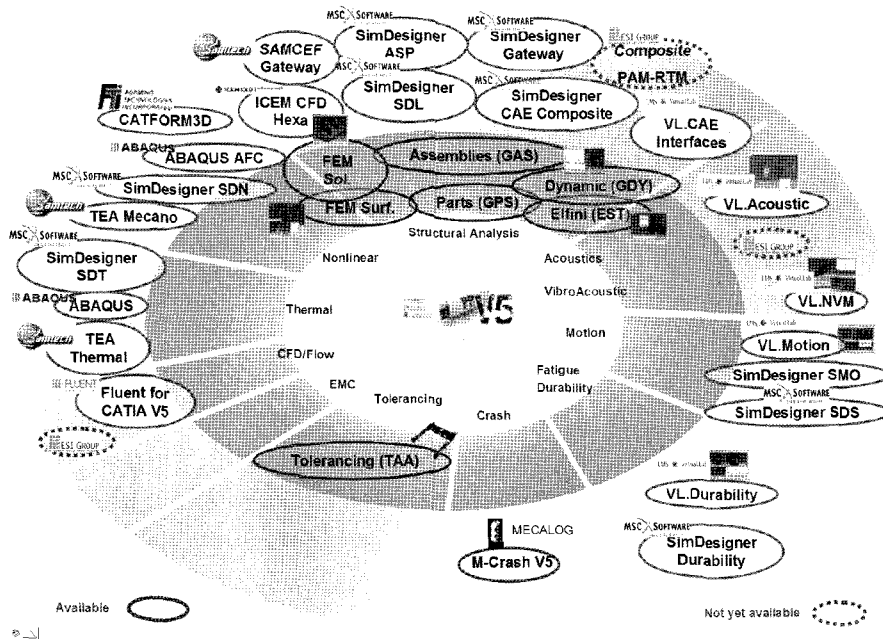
MSC SOFTWARE
SimDesigner ASP

MSC SOFTWARE
SimDesigner Gateway

ESI GROUP
Composite PAM-RTM

SAMTECH
SAMCEF Gateway

MSC SOFTWARE
SimDesigner SDL

MSC SOFTWARE
SimDesigner CAE Composite

ICEM CFD
ICEM CFD Hexa

CATFORM3D

VL.CAE Interfaces

ABAQUS
ABAQUS AFC

FEM Sol.

Assemblies (GAS)

MSC SOFTWARE
SimDesigner SDN

Dynamic (GDY)

FEM Surf

Parts (GPS)

Elfini (EST)

SAMTECH
TEA Mecano

VL.Acoustic

Structural Analysis

MSC SOFTWARE
SimDesigner SDT

Nonlinear

Acoustics

ESI GROUP

ABAQUS
ABAQUS

VibroAcoustic

VL.NVM

Thermal

V5

SAMTECH
TEA Thermal

Motion

CFD/Flow

VL.Motion

FLUENT
Fluent for CATIA V5

EMC

Fatigue Durability

SimDesigner SMO

Tolerancing

MSC SOFTWARE
SimDesigner SDS

Crash

ESI GROUP

Tolerancing (TAA)

VL.Durability

MECALOG
M-Crash V5

MSC SOFTWARE
SimDesigner Durability

Available

Not yet available